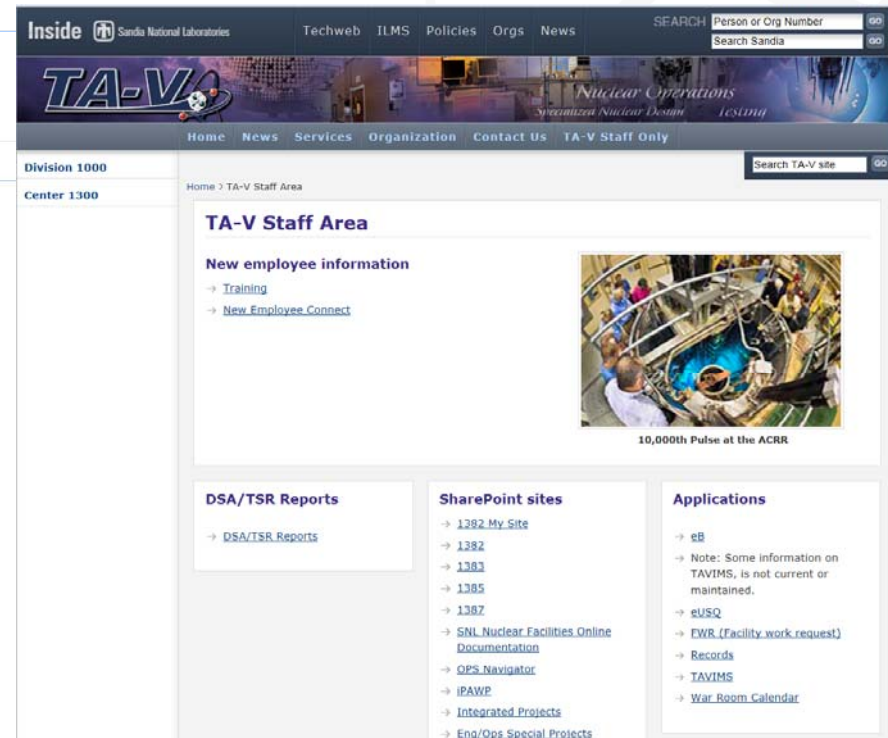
Inside Sandia National Laboratories Techweb ILMS Policies Orgs News SEARCH Person or Org Number GO Search Sandia GO

TA-V Nuclear Operations Specialized Nuclear Design Testing

Home News Services Organization Contact Us TA-V Staff Only

Search TA-V site GO

Division 1000
Center 1300

Home > TA-V Staff Area

TA-V Staff Area

New employee information
→ Training
→ New Employee Connect

10,000th Pulse at the ACRR

DSA/TSR Reports
→ DSA/TSR Reports

SharePoint sites
→ 1382 My Site
→ 1382
→ 1383
→ 1385
→ 1387
→ SNL Nuclear Facilities Online Documentation
→ OPS Navigator
→ iPAWP
→ Integrated Projects
→ Eng/Ops Special Projects

Applications
→ eB
→ Note: Some information on TAVIMS, is not current or maintained.
→ eUSQ
→ FWR (Facility work request)
→ Records
→ TAVIMS
→ War Room Calendar